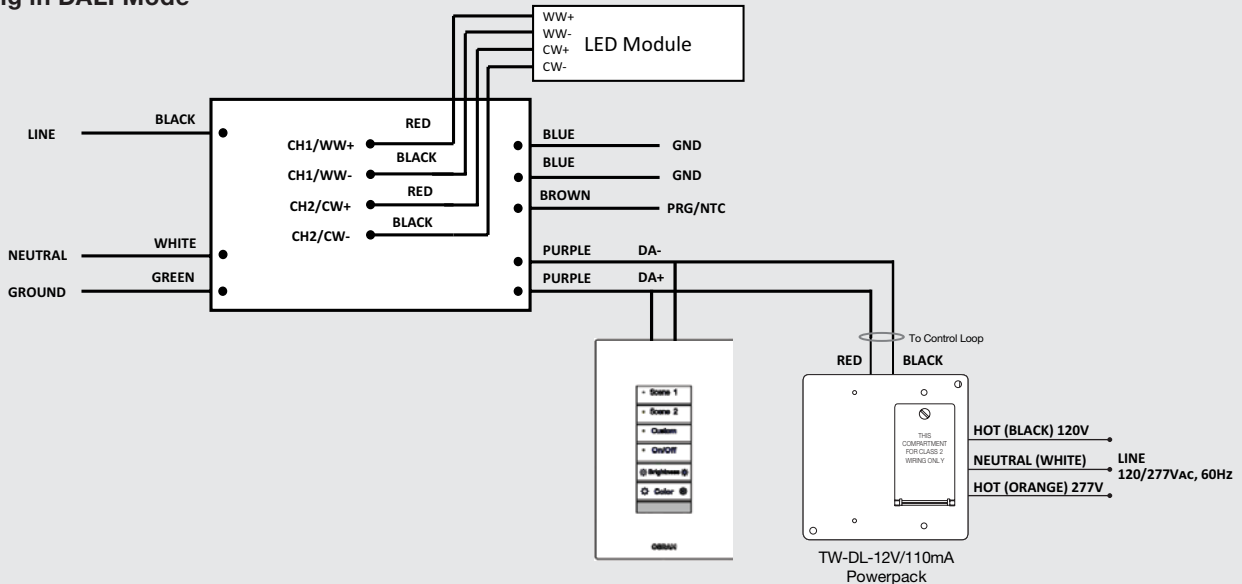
ng in DALI Mode

WW+
WW-
CW+
CW-
LED Module

LINE
BLACK
RED
CH1/WW+
BLACK
CH1/WW-
RED
CH2/CW+
BLACK
CH2/CW-
BLUE
GND
BLUE
GND
BROWN
PRG/NTC
NEUTRAL
WHITE
GROUND
GREEN
PURPLE
DA-
PURPLE
DA+

To Control Loop
RED
BLACK

Scene 1
Scene 2
Custom
On/Off
Brightness
Color
OSRAM

THIS COMPARTMENT FOR CLASS 2 WIRING ONLY

HOT (BLACK) 120V
NEUTRAL (WHITE)
HOT (ORANGE) 277V
LINE
120/277VAC, 60Hz

TW-DL-12V/110mA
Powerpack